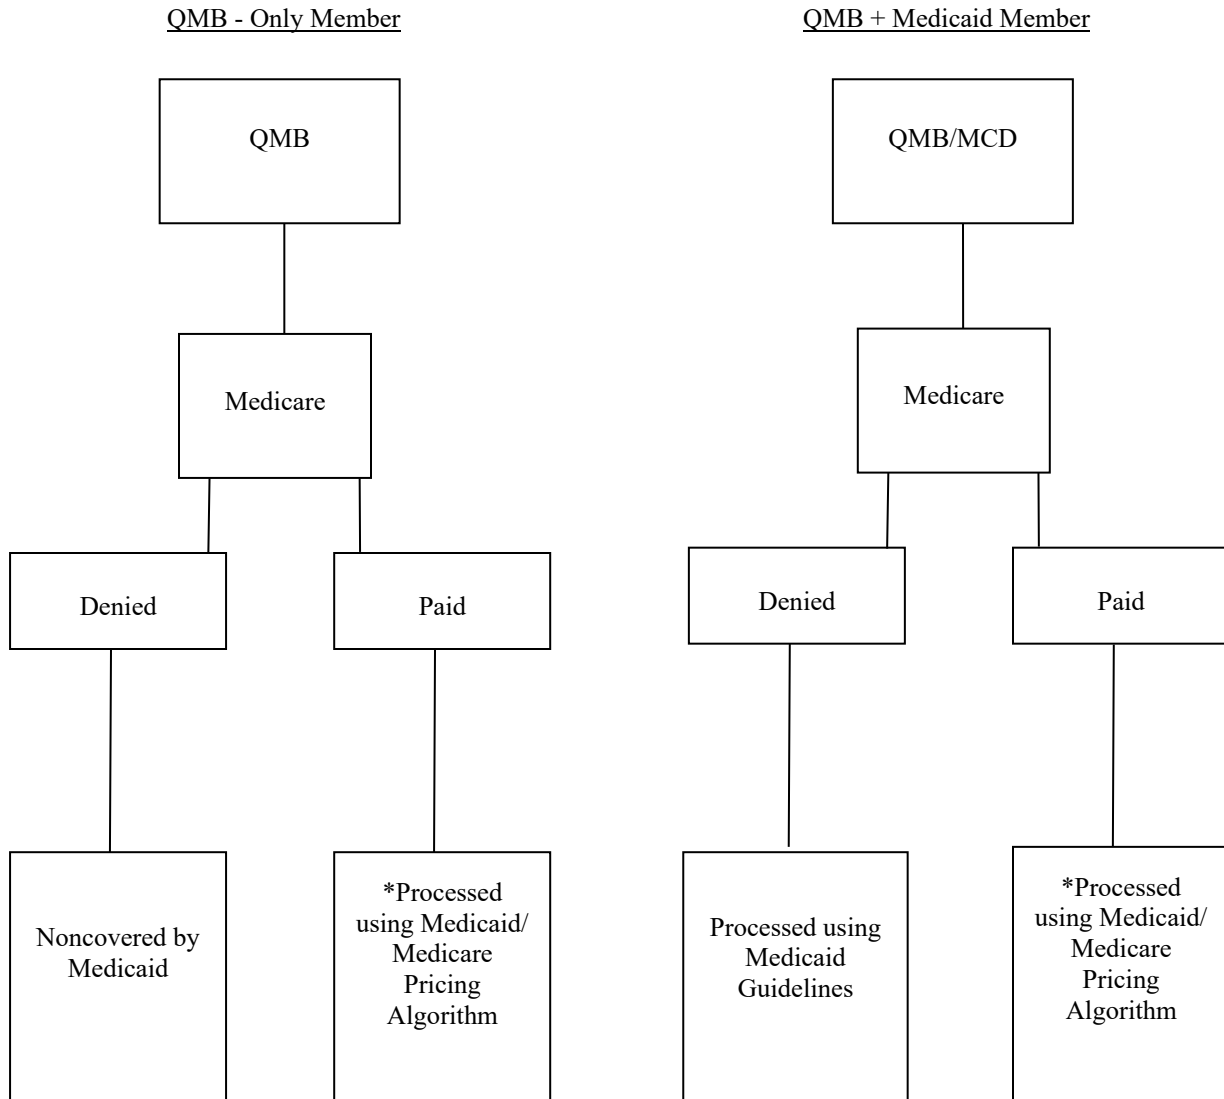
QMB - Only Member

QMB

Medicare

Denied

Paid

Noncovered by Medicaid

*Processed using Medicaid/ Medicare Pricing Algorithm

QMB + Medicaid Member

QMB/MCD

Medicare

Denied

Paid

Processed using Medicaid Guidelines

*Processed using Medicaid/ Medicare Pricing Algorithm